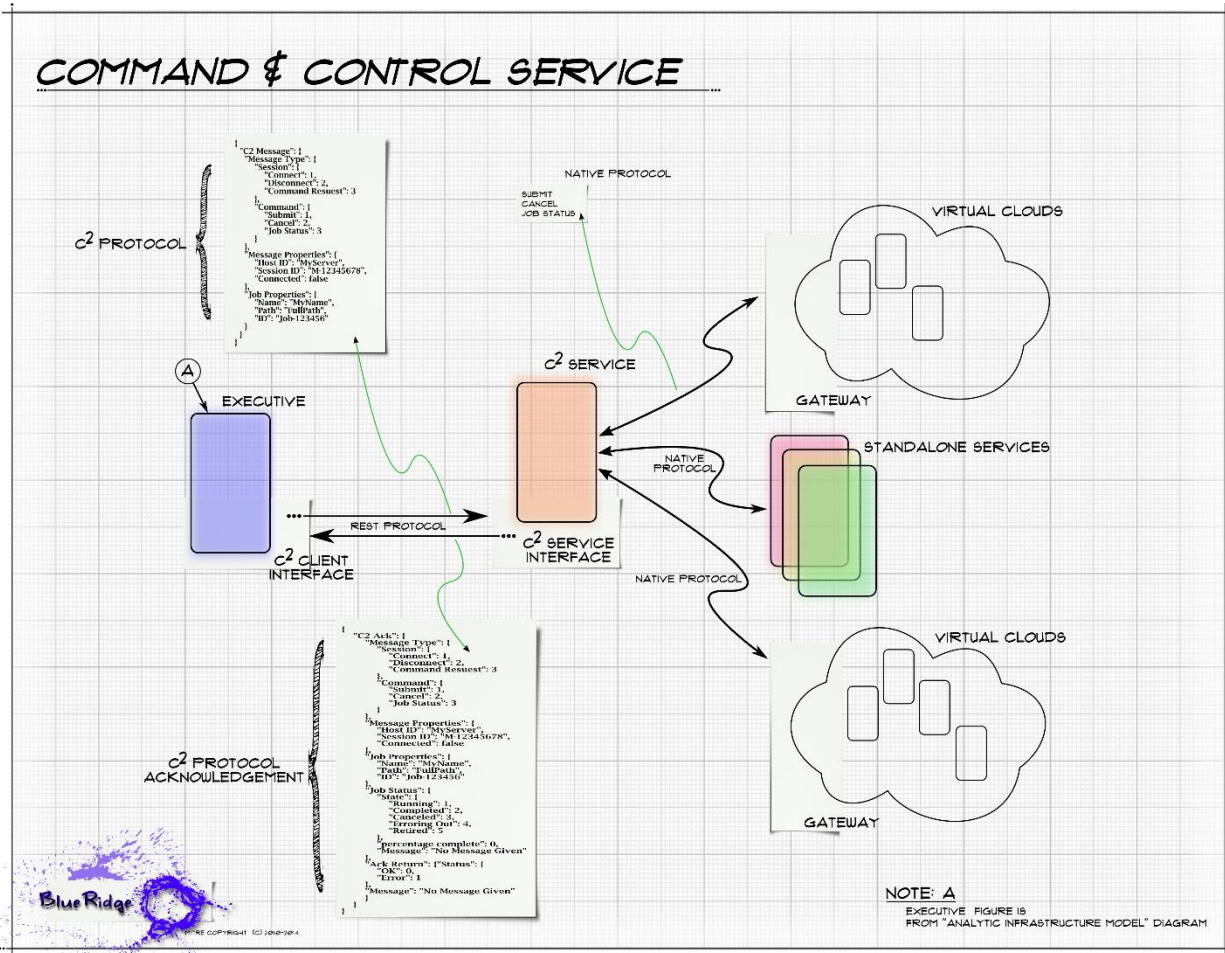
COMMAND & CONTROL SERVICE

$C^2$ PROTOCOL

{
"C2 Message": [
"Message Type": [
"Session": [
"Connect": 1,
"Disconnect": 2,
"Command Resuest": 3
],
"Command": [
"Submit": 1,
"Cancel": 2,
"Job Status": 3
]
],
"Message Properties": [
"Host ID": "MyServer",
"Session ID": "M-12345678",
"Connected": false
],
"Job Properties": [
"Name": "MyName",
"Path": "FullPath",
"ID": "Job-123456"
]
]
}

NATIVE PROTOCOL

SUBMIT
CANCEL
JOB STATUS

VIRTUAL CLOUDS

GATEWAY

A

EXECUTIVE

$C^2$ SERVICE

STANDALONE SERVICES

NATIVE PROTOCOL

REST PROTOCOL

$C^2$ CLIENT INTERFACE

$C^2$ SERVICE INTERFACE

NATIVE PROTOCOL

VIRTUAL CLOUDS

$C^2$ PROTOCOL ACKNOWLEDGEMENT

{
"C2 Ack": [
"Message Type": [
"Session": [
"Connect": 1,
"Disconnect": 2,
"Command Resuest": 3
],
"Command": [
"Submit": 1,
"Cancel": 2,
"Job Status": 3
]
],
"Message Properties": [
"Host ID": "MyServer",
"Session ID": "M-12345678",
"Connected": false
],
"Job Properties": [
"Name": "MyName",
"Path": "FullPath",
"ID": "Job-123456"
],
"Job Status": [
"State": [
"Running": 1,
"Completed": 2,
"Canceled": 3,
"Erroring Out": 4,
"Retired": 5
],
"percentage complete": 0,
"Message": "No Message Given"
],
"Ack Return": ["Status": [
"OK": 0,
"Error": 1
],
"Message": "No Message Given"
]
}

GATEWAY

Blue Ridge

MITRE COPYRIGHT (C) 2010-2014

NOTE: A
EXECUTIVE FIGURE IS FROM "ANALYTIC INFRASTRUCTURE MODEL" DIAGRAM